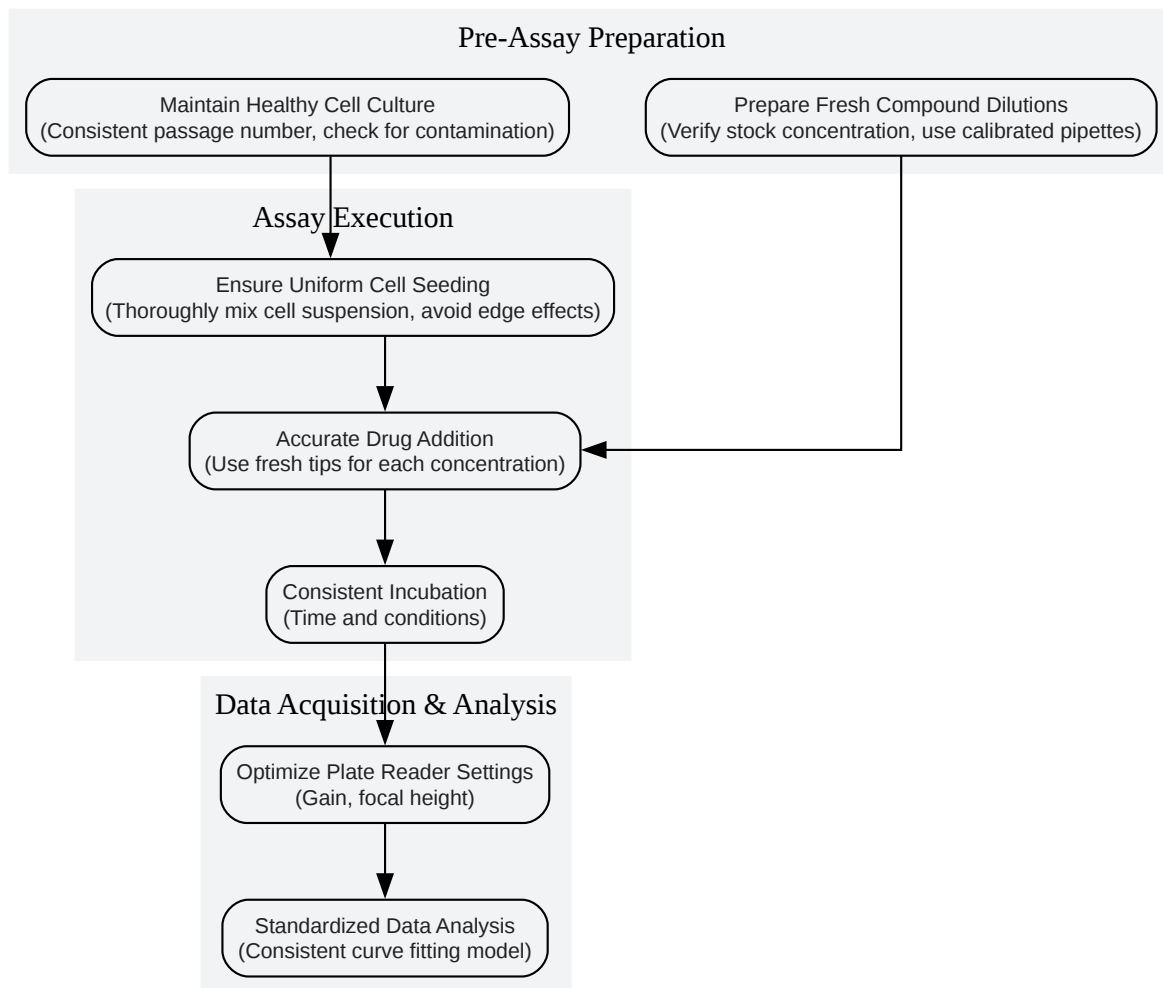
Pre-Assay Preparation

Maintain Healthy Cell Culture
(Consistent passage number, check for contamination)

Prepare Fresh Compound Dilutions
(Verify stock concentration, use calibrated pipettes)

Assay Execution

Ensure Uniform Cell Seeding
(Thoroughly mix cell suspension, avoid edge effects)

Accurate Drug Addition
(Use fresh tips for each concentration)

Consistent Incubation
(Time and conditions)

Data Acquisition & Analysis

Optimize Plate Reader Settings
(Gain, focal height)

Standardized Data Analysis
(Consistent curve fitting model)